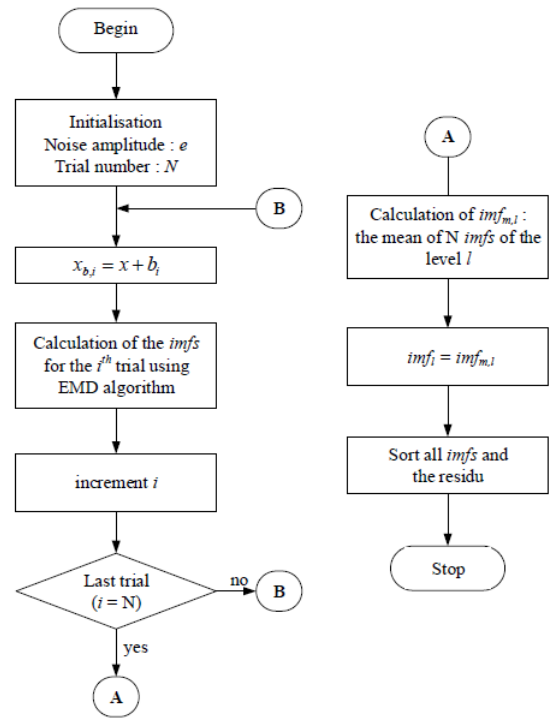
Begin

Initialisation
Noise amplitude : $e$
Trial number : $N$

B

$x_{b,i} = x + b_i$

Calculation of the *imfs* for the $i^{th}$ trial using EMD algorithm

increment $i$

Last trial ($i$ = N)

no

B

yes

A

A

Calculation of $imf_{m,l}$ : the mean of N *imfs* of the level $l$

$imf_l = imf_{m,l}$

Sort all *imfs* and the residu

Stop